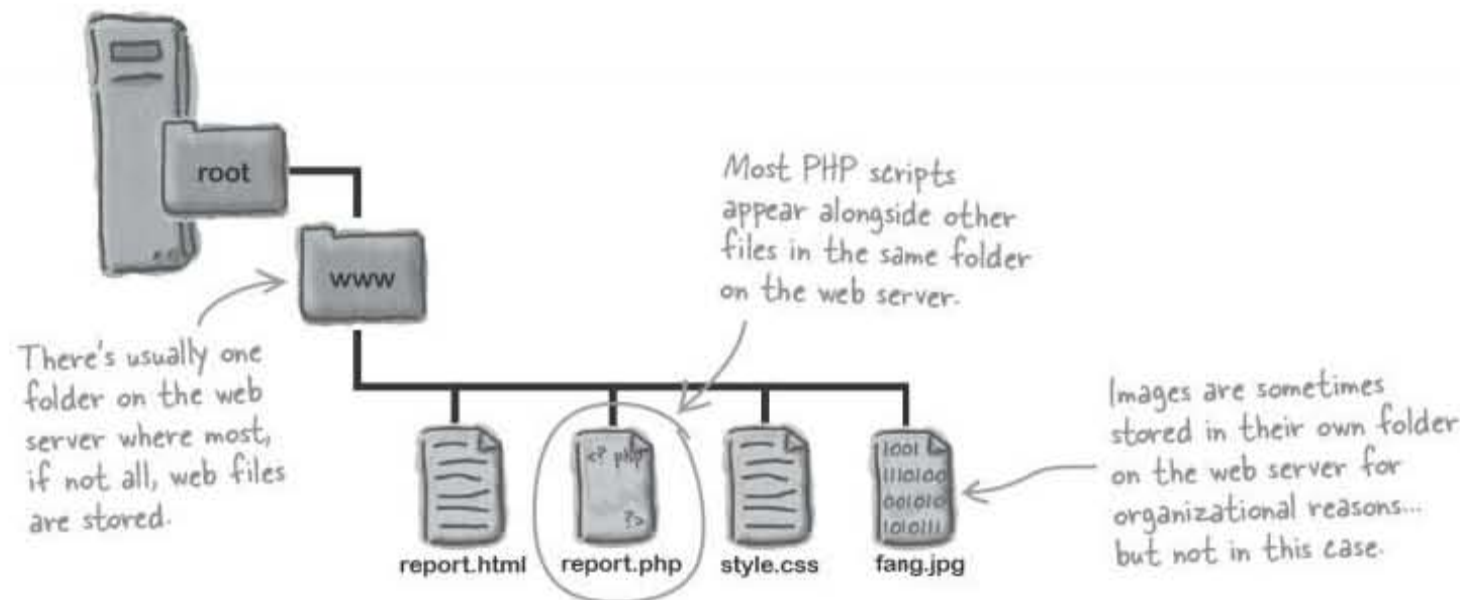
root

www

Most PHP scripts appear alongside other files in the same folder on the web server.

There's usually one folder on the web server where most, if not all, web files are stored.

<? php

?>

1001
111010
001010
101011

report.html

report.php

style.css

fang.jpg

Images are sometimes stored in their own folder on the web server for organizational reasons... but not in this case.